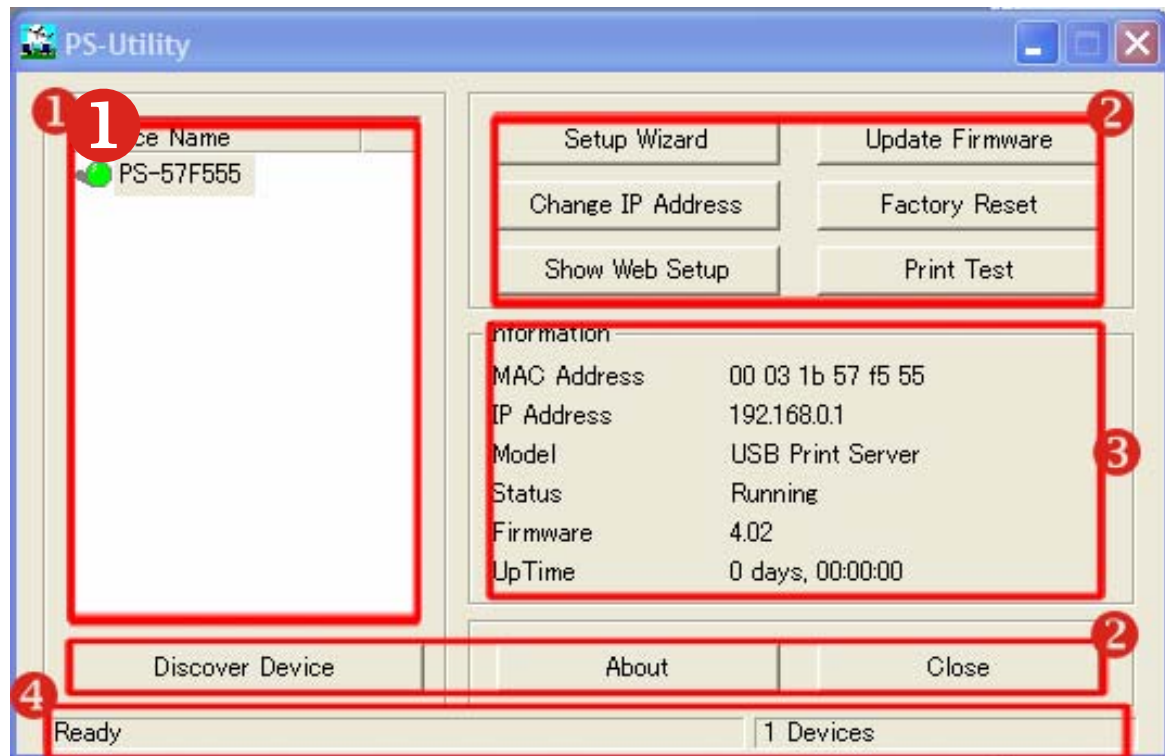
PS-Utility

1

1

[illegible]ce Name

PS-57F555

2

Setup Wizard

Update Firmware

Change IP Address

Factory Reset

Show Web Setup

Print Test

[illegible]nformation

MAC Address 00 03 1b 57 f5 55

IP Address 192.168.0.1

Model USB Print Server

Status Running

Firmware 4.02

UpTime 0 days, 00:00:00

3

2

Discover Device

About

Close

4

Ready

1 Devices